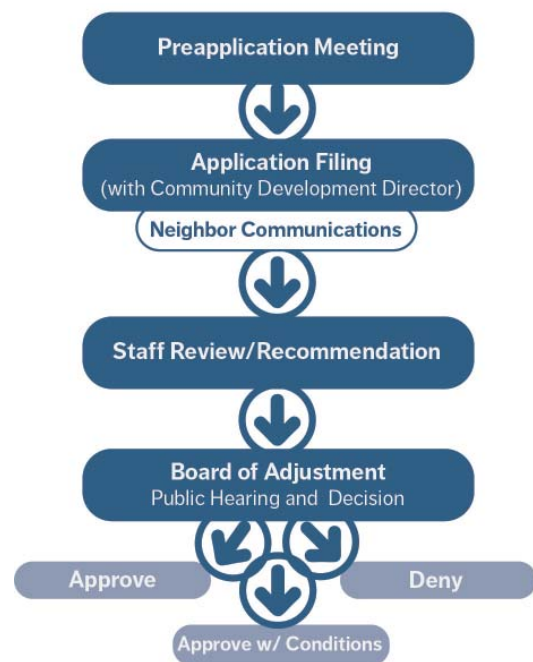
Preapplication Meeting

Application Filing
(with Community Development Director)

Neighbor Communications

Staff Review/Recommendation

Board of Adjustment
Public Hearing and Decision

Approve

Deny

Approve w/ Conditions